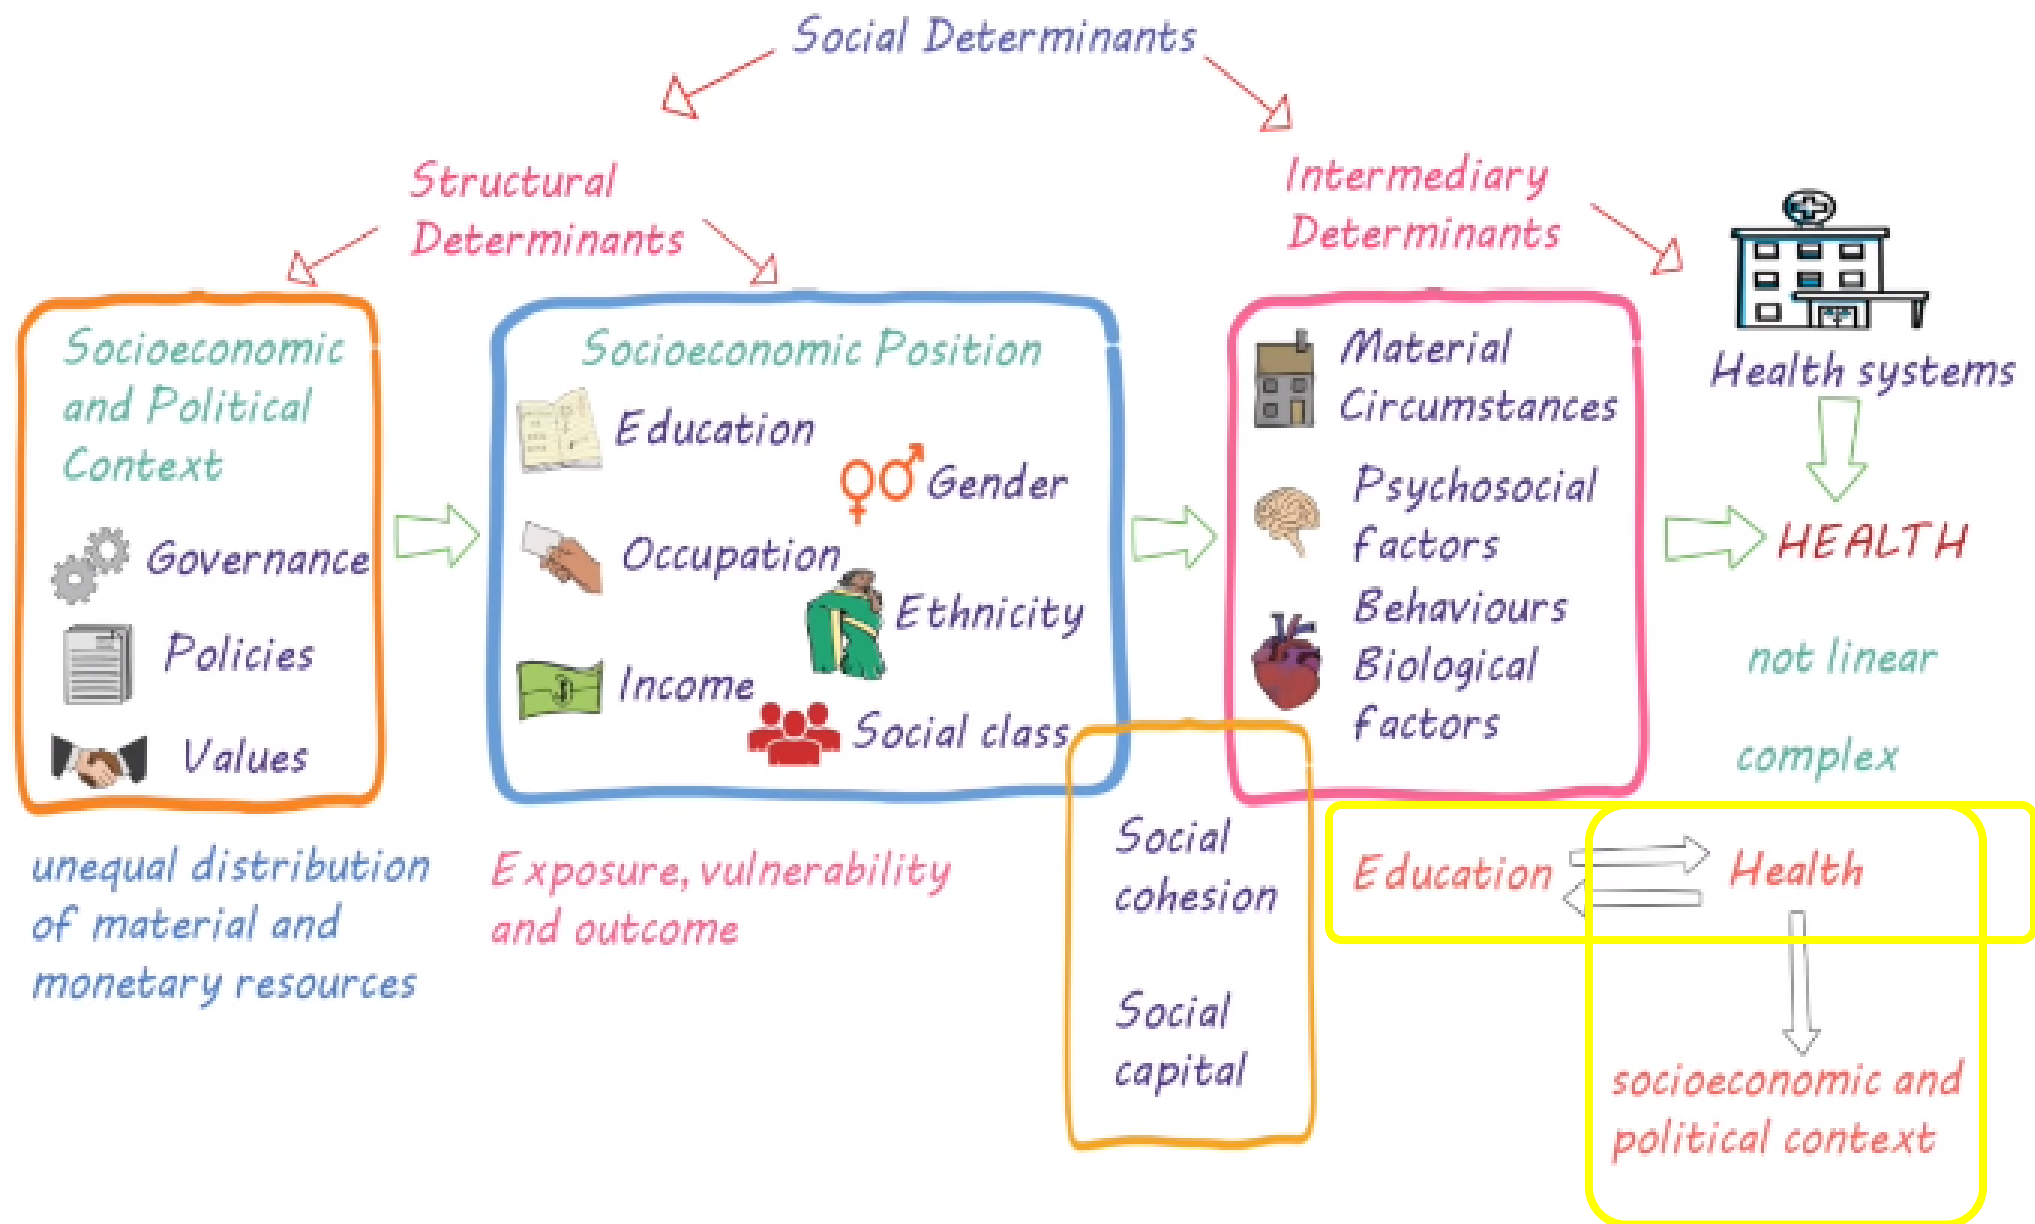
Social Determinants

Structural Determinants

Intermediary Determinants

Socioeconomic and Political Context

Governance

Policies

Values

Socioeconomic Position

Education

Gender

Occupation

Ethnicity

Income

Social class

Material Circumstances

Psychosocial factors

Behaviours

Biological factors

Health systems

HEALTH

not linear

complex

unequal distribution of material and monetary resources

Exposure, vulnerability and outcome

Social cohesion

Social capital

Education

Health

socioeconomic and political context